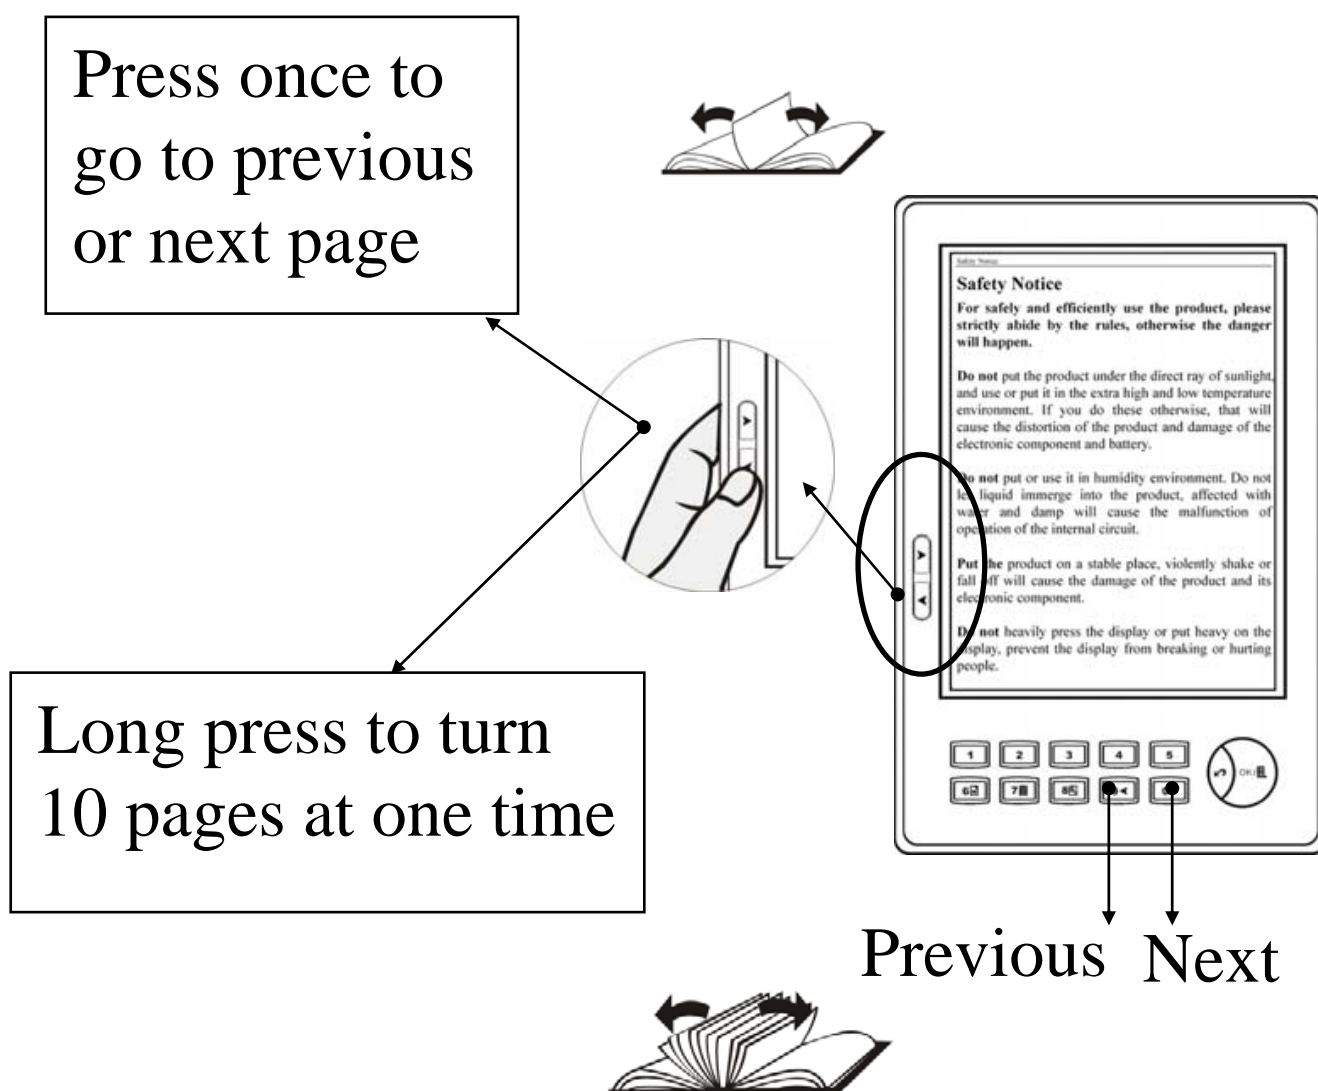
Press once to go to previous or next page

Safety Notice

Safety Notice

For safely and efficiently use the product, please strictly abide by the rules, otherwise the danger will happen.

Do not put the product under the direct ray of sunlight, and use or put it in the extra high and low temperature environment. If you do these otherwise, that will cause the distortion of the product and damage of the electronic component and battery.

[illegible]o not put or use it in humidity environment. Do not le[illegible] liquid immerge into the product, affected with wa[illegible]er and damp will cause the malfunction of ope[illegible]ation of the internal circuit.

Put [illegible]he product on a stable place, violently shake or fall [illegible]ff will cause the damage of the product and its ele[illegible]ronic component.

D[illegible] not heavily press the display or put heavy on the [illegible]isplay, prevent the display from breaking or hurting people.

1 2 3 4 5

6 7 8

OK

Long press to turn 10 pages at one time

Previous Next